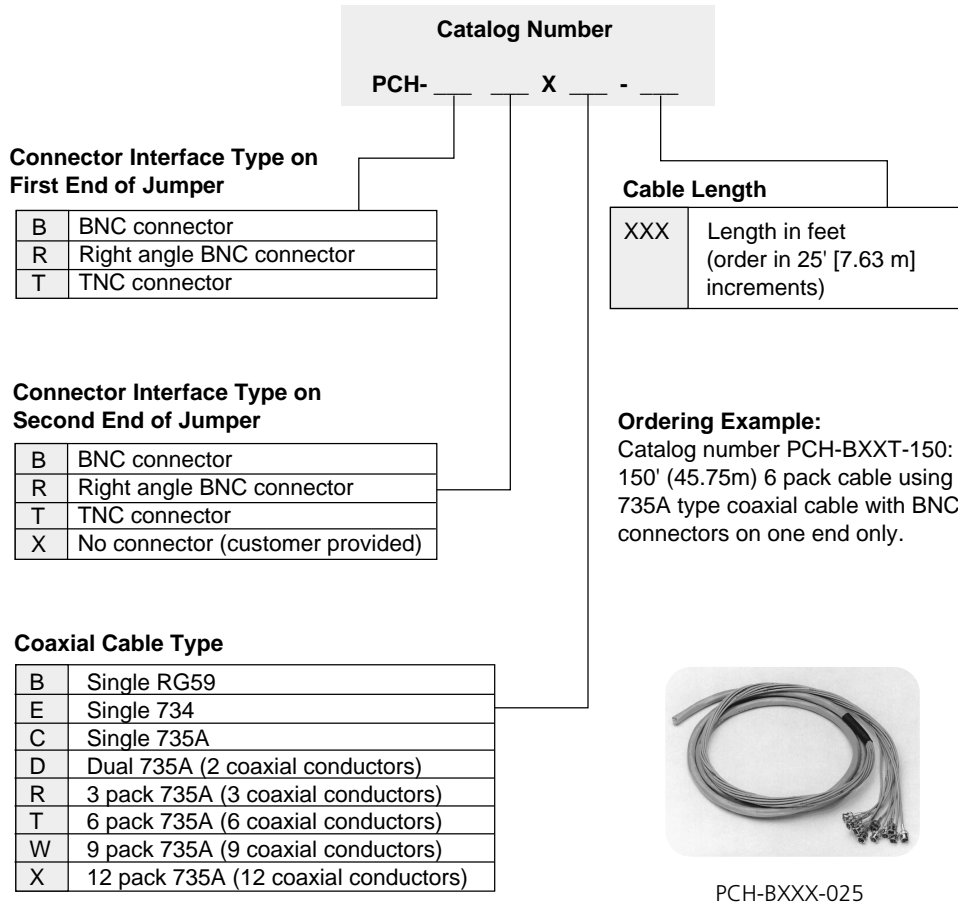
Catalog Number

PCH- ___ ___ X ___ - ___

Connector Interface Type on First End of Jumper

| B | BNC connector |
|---|---|
| R | Right angle BNC connector |
| T | TNC connector |

Cable Length

| XXX | Length in feet (order in 25' [7.63 m] increments) |
|---|---|

Connector Interface Type on Second End of Jumper

| B | BNC connector |
|---|---|
| R | Right angle BNC connector |
| T | TNC connector |
| X | No connector (customer provided) |

Ordering Example:
Catalog number PCH-BXXT-150: 150' (45.75m) 6 pack cable using 735A type coaxial cable with BNC connectors on one end only.

Coaxial Cable Type

| B | Single RG59 |
|---|---|
| E | Single 734 |
| C | Single 735A |
| D | Dual 735A (2 coaxial conductors) |
| R | 3 pack 735A (3 coaxial conductors) |
| T | 6 pack 735A (6 coaxial conductors) |
| W | 9 pack 735A (9 coaxial conductors) |
| X | 12 pack 735A (12 coaxial conductors) |

PCH-BXXX-025